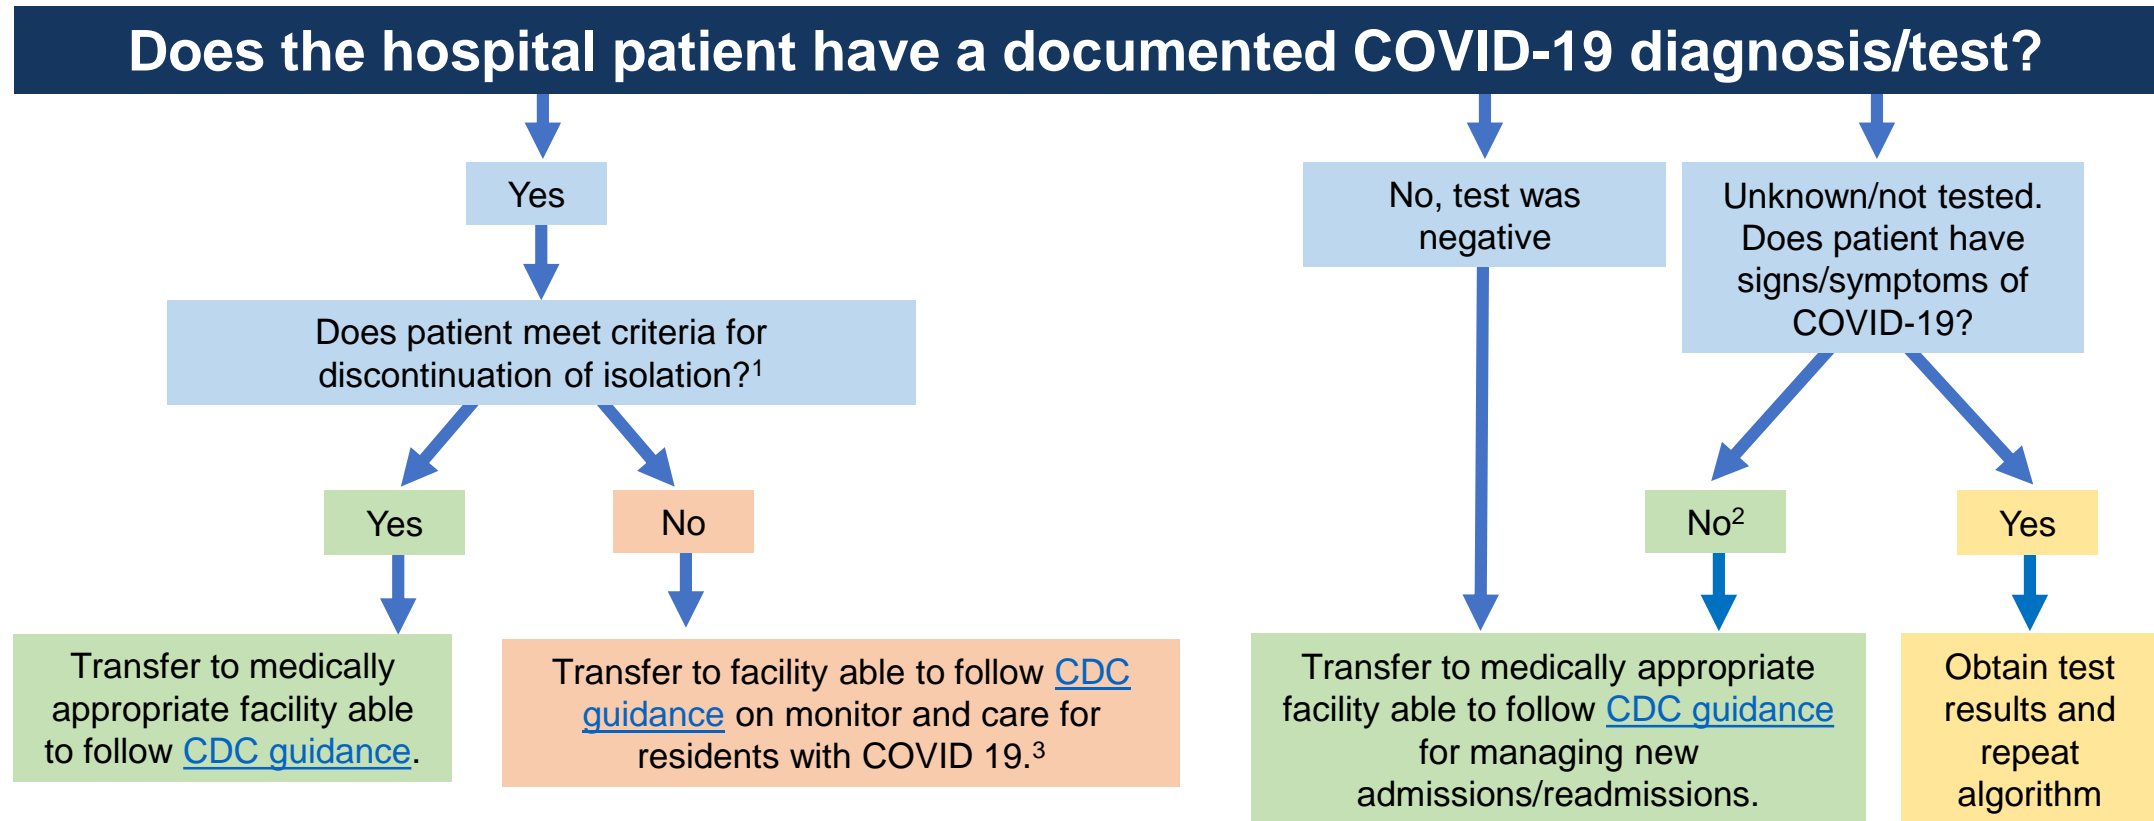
Does the hospital patient have a documented COVID-19 diagnosis/test?

Yes

Does patient meet criteria for discontinuation of isolation?$^1$

Yes

No

Transfer to medically appropriate facility able to follow CDC guidance.

Transfer to facility able to follow CDC guidance on monitor and care for residents with COVID 19.$^3$

No, test was negative

Unknown/not tested. Does patient have signs/symptoms of COVID-19?

No$^2$

Yes

Transfer to medically appropriate facility able to follow CDC guidance for managing new admissions/readmissions.

Obtain test results and repeat algorithm